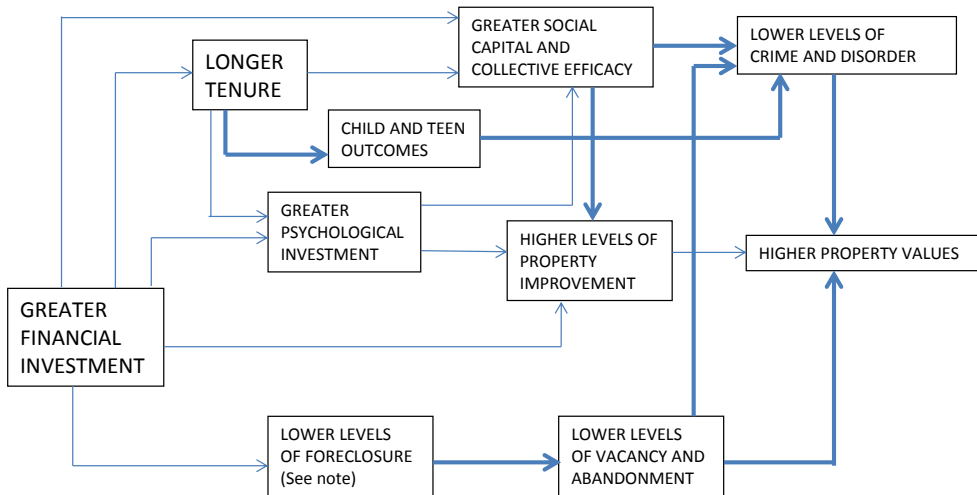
GREATER SOCIAL CAPITAL AND COLLECTIVE EFFICACY

LOWER LEVELS OF CRIME AND DISORDER

LONGER TENURE

CHILD AND TEEN OUTCOMES

GREATER PSYCHOLOGICAL INVESTMENT

HIGHER LEVELS OF PROPERTY IMPROVEMENT

HIGHER PROPERTY VALUES

GREATER FINANCIAL INVESTMENT

LOWER LEVELS OF FORECLOSURE (See note)

LOWER LEVELS OF VACANCY AND ABANDONMENT